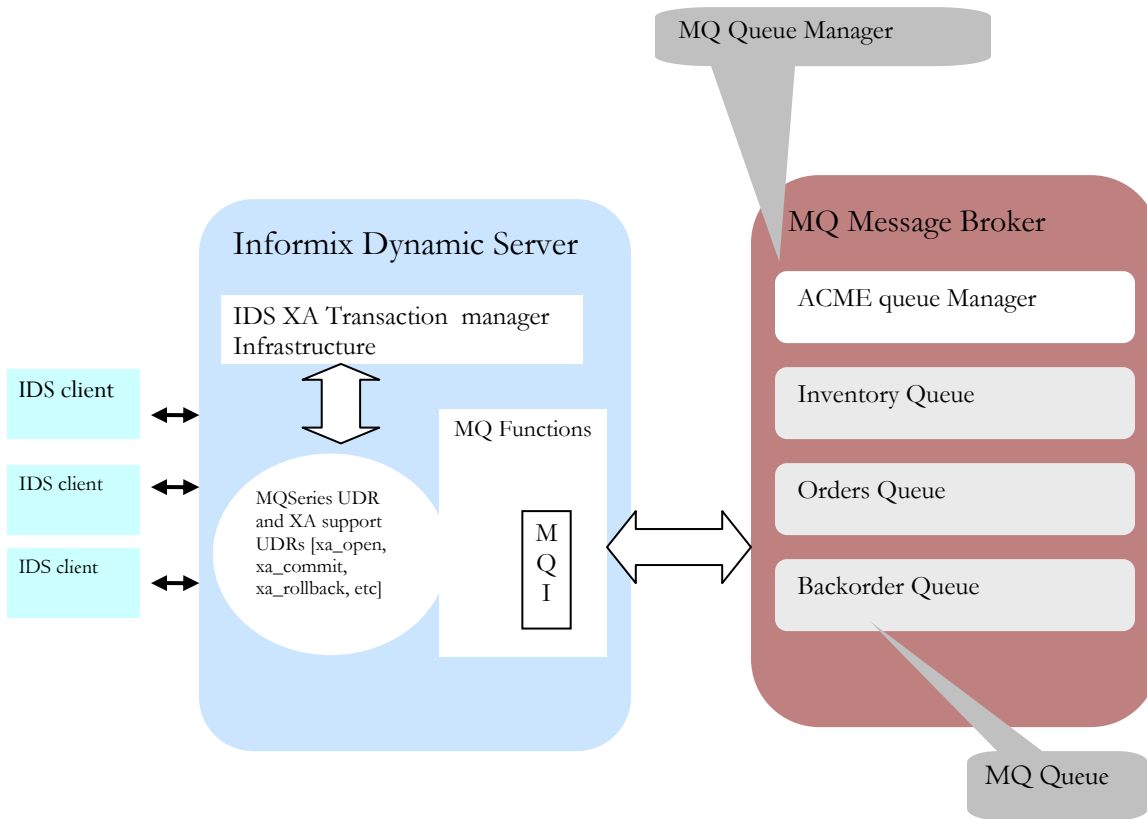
MQ Queue Manager

Informix Dynamic Server

IDS XA Transaction manager Infrastructure

IDS client

IDS client

IDS client

MQSeries UDR and XA support UDRs [xa_open, xa_commit, xa_rollback, etc]

MQ Functions

M
Q
I

MQ Message Broker

ACME queue Manager

Inventory Queue

Orders Queue

Backorder Queue

MQ Queue